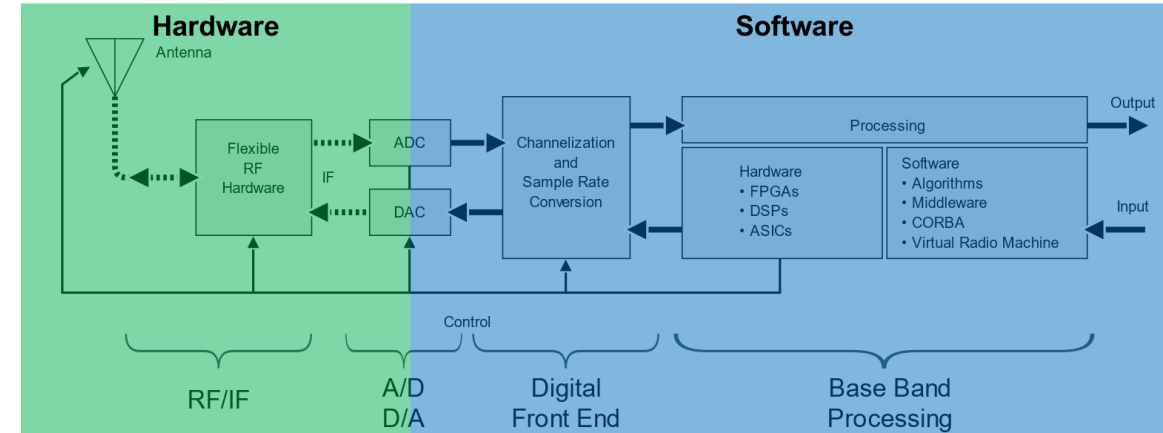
Hardware

Software

Antenna

Flexible RF Hardware

IF

ADC

DAC

Channelization and Sample Rate Conversion

Processing

Output

Hardware
• FPGAs
• DSPs
• ASICs

Software
• Algorithms
• Middleware
• CORBA
• Virtual Radio Machine

Input

Control

RF/IF

A/D
D/A

Digital
Front End

Base Band
Processing